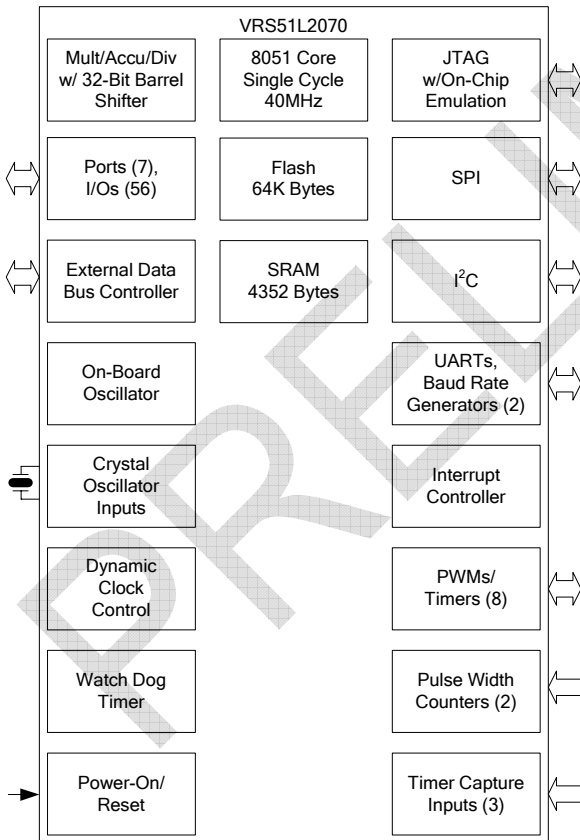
VRS51L2070

Mult/Accu/Div w/ 32-Bit Barrel Shifter

8051 Core Single Cycle 40MHz

JTAG w/On-Chip Emulation

Ports (7), I/Os (56)

Flash 64K Bytes

SPI

External Data Bus Controller

SRAM 4352 Bytes

$I^2C$

On-Board Oscillator

UARTs, Baud Rate Generators (2)

Crystal Oscillator Inputs

Interrupt Controller

Dynamic Clock Control

PWMs/ Timers (8)

Watch Dog Timer

Pulse Width Counters (2)

Power-On/ Reset

Timer Capture Inputs (3)

PREL